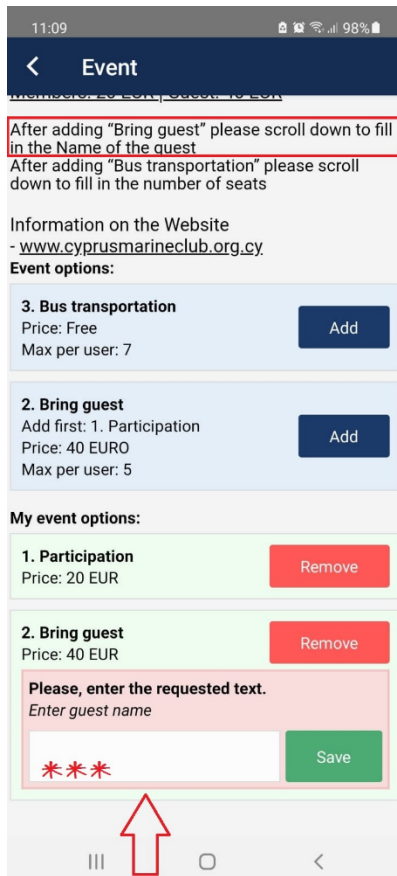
11:09 98%

Event

Members: 20 EUR | Guest: 40 EUR

After adding "Bring guest" please scroll down to fill in the Name of the guest
After adding "Bus transportation" please scroll down to fill in the number of seats

Information on the Website
- www.cyprusmarineclub.org.cy

Event options:

3. Bus transportation
Price: Free
Max per user: 7
Add

2. Bring guest
Add first: 1. Participation
Price: 40 EURO
Max per user: 5
Add

My event options:

1. Participation
Price: 20 EUR
Remove

2. Bring guest
Price: 40 EUR
Remove

Please, enter the requested text.
*Enter guest name*
***
Save